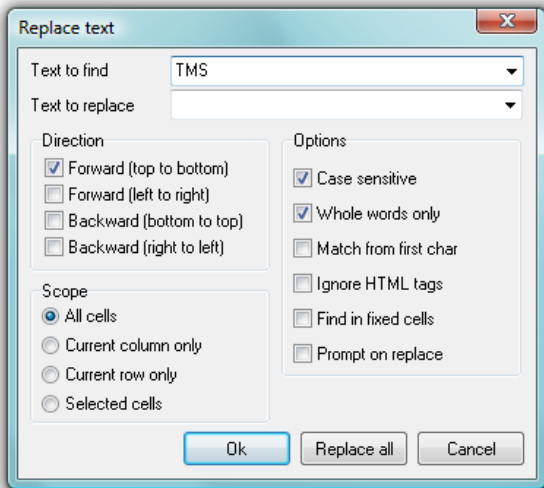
Replace text

Text to find TMS

Text to replace

Direction
Forward (top to bottom)
Forward (left to right)
Backward (bottom to top)
Backward (right to left)

Options
Case sensitive
Whole words only
Match from first char
Ignore HTML tags
Find in fixed cells
Prompt on replace

Scope
All cells
Current column only
Current row only
Selected cells

Ok
Replace all
Cancel